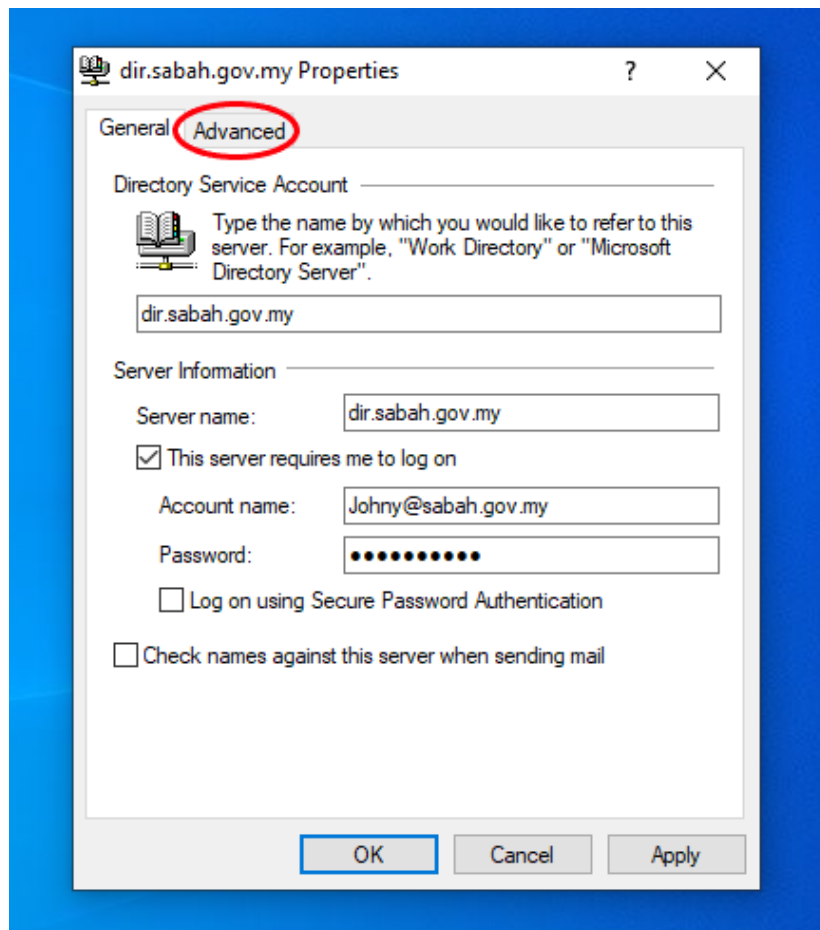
dir.sabah.gov.my Properties ? ✕

General Advanced

Directory Service Account

Type the name by which you would like to refer to this server. For example, "Work Directory" or "Microsoft Directory Server".

dir.sabah.gov.my

Server Information

Server name: dir.sabah.gov.my

This server requires me to log on

Account name: Johny@sabah.gov.my

Password: ●●●●●●●●●●●

Log on using Secure Password Authentication

Check names against this server when sending mail

OK Cancel Apply